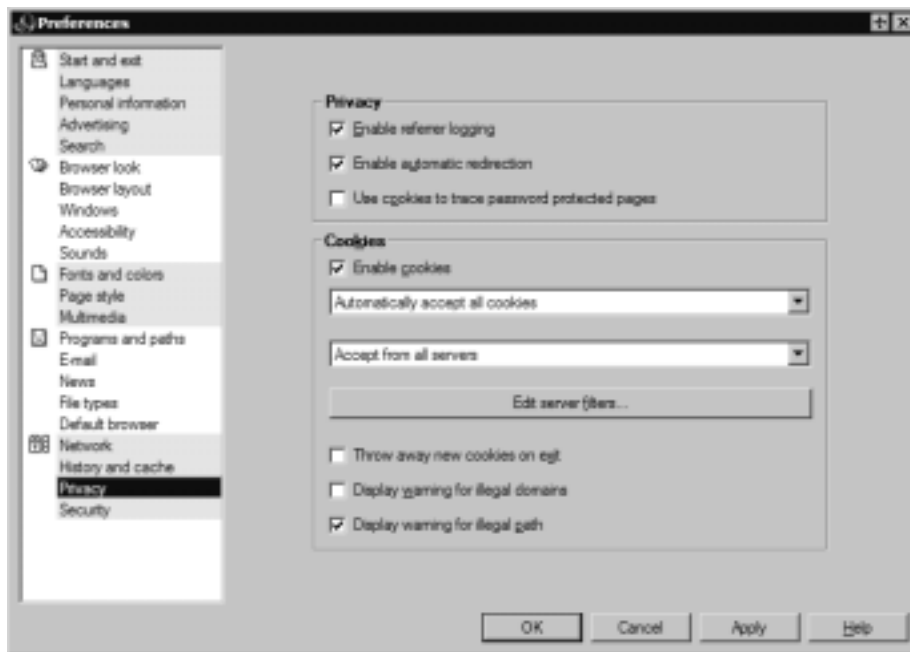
Preferences

Start and exit
Languages
Personal information
Advertising
Search
Browser look
Browser layout
Windows
Accessibility
Sounds
Fonts and colors
Page style
Multimedia
Programs and paths
E-mail
News
File types
Default browser
Network
History and cache
Privacy
Security

Privacy
☑ Enable referrer logging
☑ Enable automatic redirection
☐ Use cookies to trace password protected pages

Cookies
☑ Enable cookies
Automatically accept all cookies
Accept from all servers
Edit server filters...
☐ Throw away new cookies on exit
☐ Display warning for illegal domains
☑ Display warning for illegal path

OK Cancel Apply Help